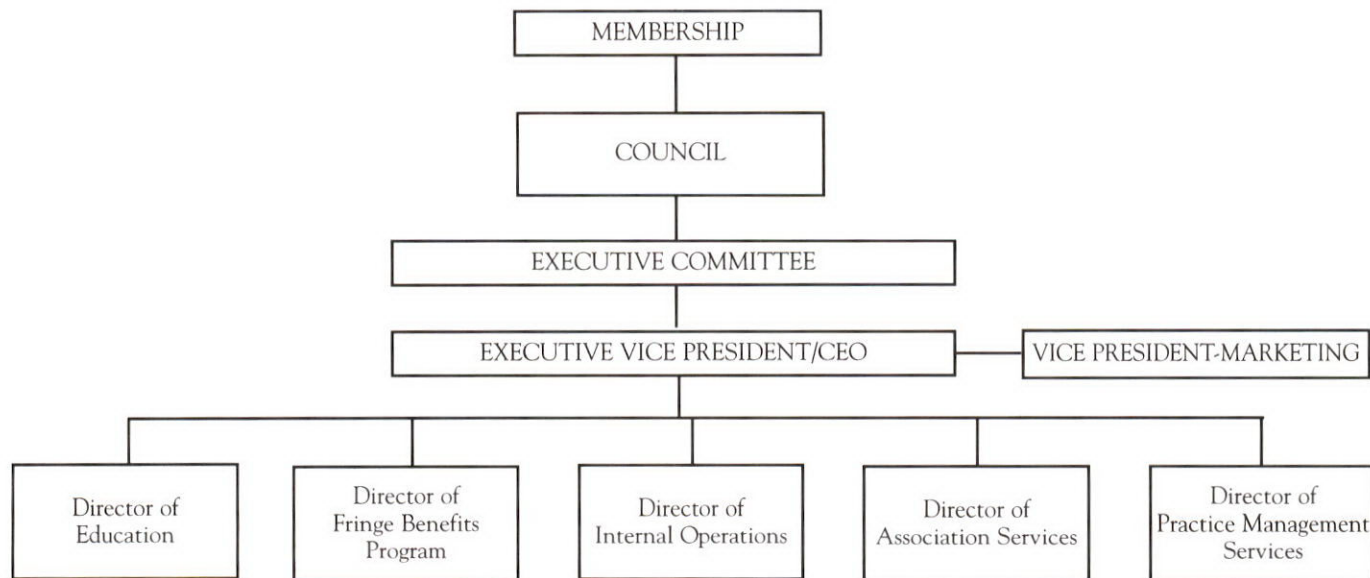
MEMBERSHIP

COUNCIL

EXECUTIVE COMMITTEE

EXECUTIVE VICE PRESIDENT/CEO

VICE PRESIDENT-MARKETING

Director of Education

Director of Fringe Benefits Program

Director of Internal Operations

Director of Association Services

Director of Practice Management Services